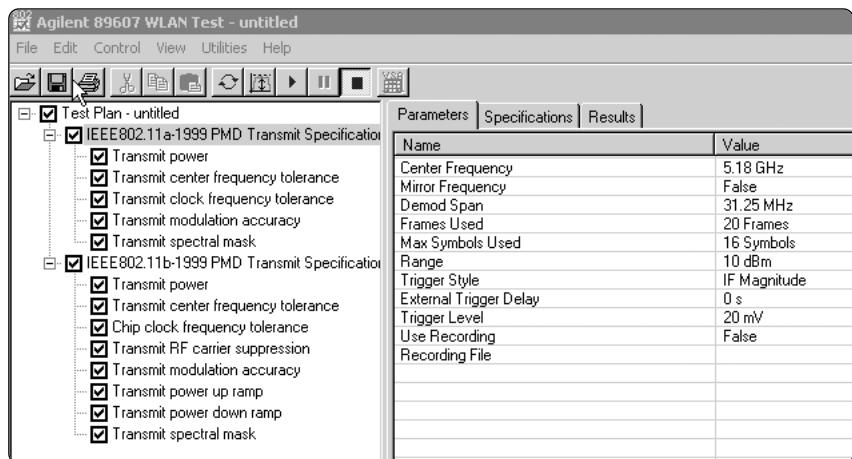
Agilent 89607 WLAN Test - untitled

File Edit Control View Utilities Help

Test Plan - untitled
IEEE802.11a-1999 PMD Transmit Specificatio
Transmit power
Transmit center frequency tolerance
Transmit clock frequency tolerance
Transmit modulation accuracy
Transmit spectral mask
IEEE802.11b-1999 PMD Transmit Specificatio
Transmit power
Transmit center frequency tolerance
Chip clock frequency tolerance
Transmit RF carrier suppression
Transmit modulation accuracy
Transmit power up ramp
Transmit power down ramp
Transmit spectral mask

Parameters | Specifications | Results

| Name | Value |
|---|---|
| Center Frequency | 5.18 GHz |
| Mirror Frequency | False |
| Demod Span | 31.25 MHz |
| Frames Used | 20 Frames |
| Max Symbols Used | 16 Symbols |
| Range | 10 dBm |
| Trigger Style | IF Magnitude |
| External Trigger Delay | 0 s |
| Trigger Level | 20 mV |
| Use Recording | False |
| Recording File | |